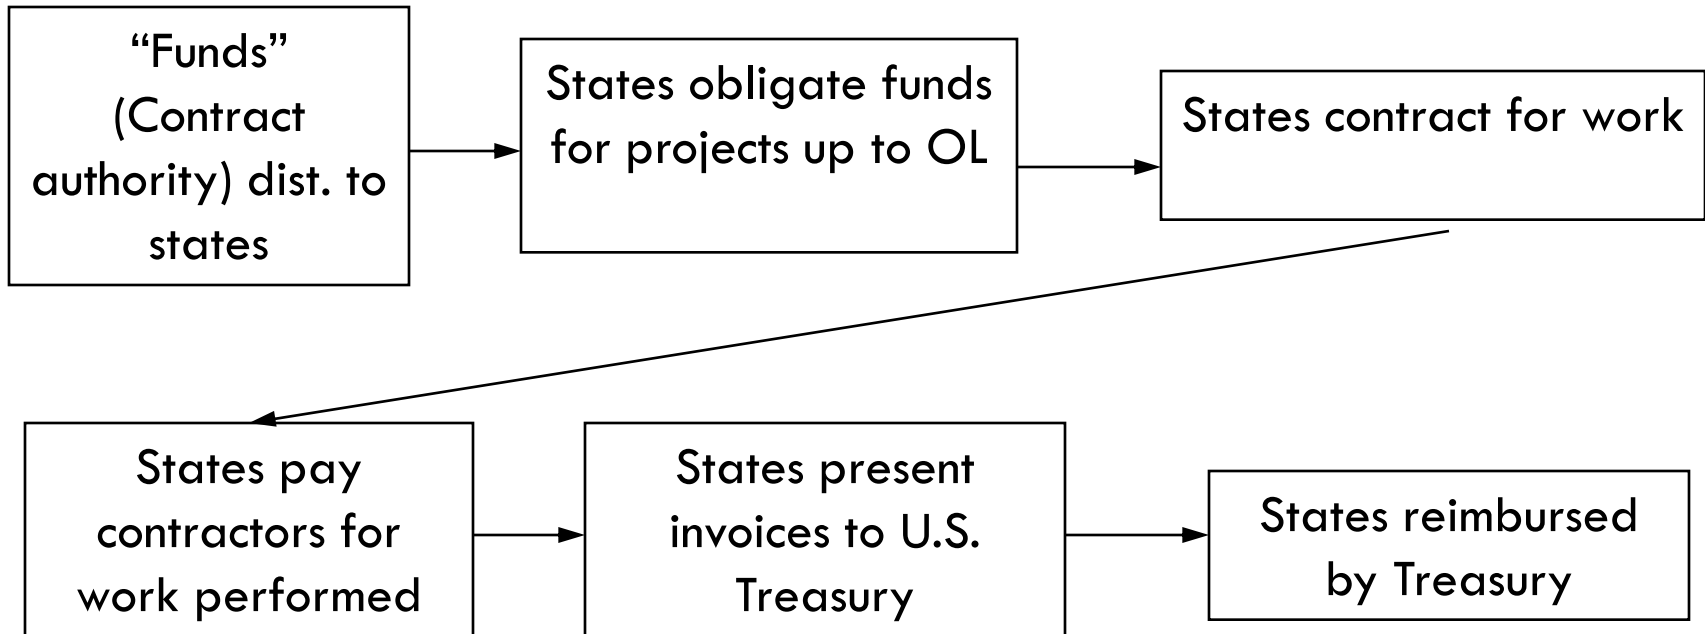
“Funds” (Contract authority) dist. to states

States obligate funds for projects up to OL

States contract for work

States pay contractors for work performed

States present invoices to U.S. Treasury

States reimbursed by Treasury